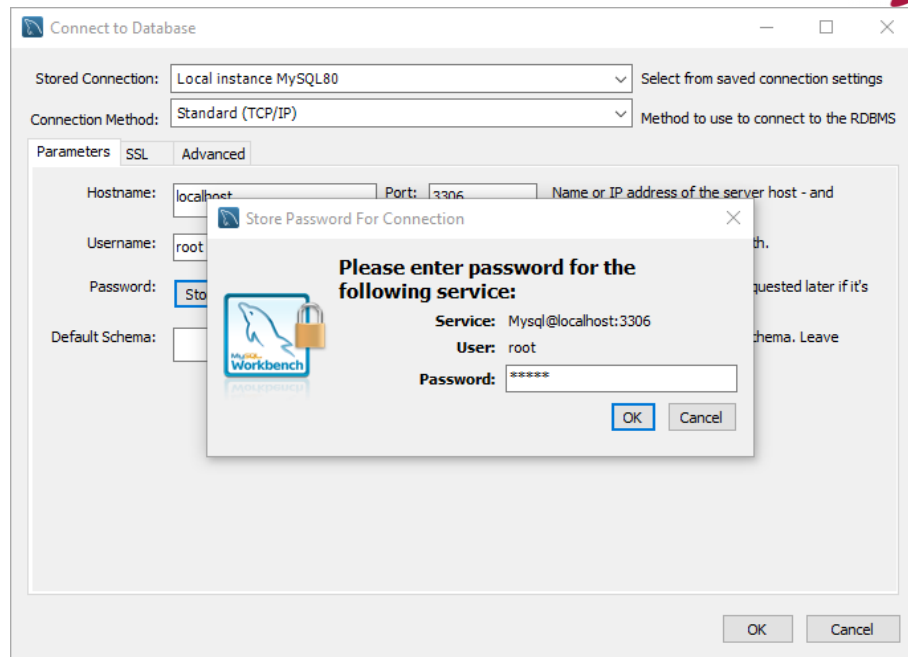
Connect to Database

Stored Connection: Local instance MySQL80 Select from saved connection settings

Connection Method: Standard (TCP/IP) Method to use to connect to the RDBMS

Parameters SSL Advanced

Hostname: localhost Port: 3306 Name or IP address of the server host - and

Username: root th.

Password: Sto quested later if it's

Default Schema: chema. Leave

Store Password For Connection

Please enter password for the following service:

MySQL Workbench

Service: Mysql@localhost:3306

User: root

Password: *****

OK Cancel

OK Cancel